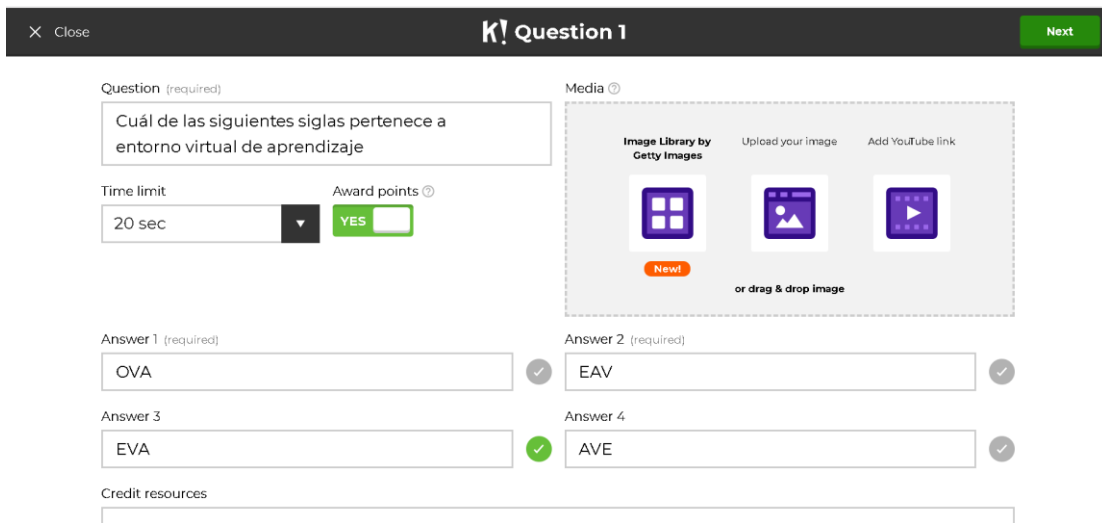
× Close

K! Question 1

Next

Question (required)

Cuál de las siguientes siglas pertenece a entorno virtual de aprendizaje

Time limit

20 sec

Award points

YES

Media

Image Library by Getty Images

New!

Upload your image

Add YouTube link

or drag & drop image

Answer 1 (required)

OVA

Answer 2 (required)

EAV

Answer 3

EVA

Answer 4

AVE

Credit resources